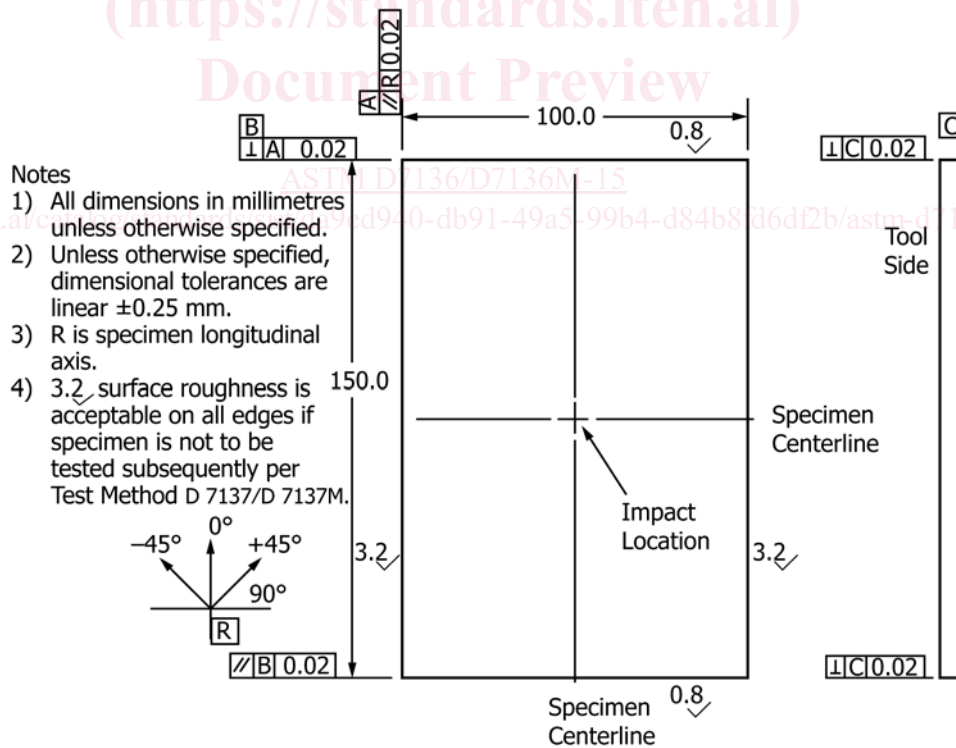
(https://standards.iteh.ai)
Document Preview

A
// R 0.02

100.0
0.8

B
⊥ A 0.02

⊥ C 0.02

C

Notes
1) All dimensions in millimetres unless otherwise specified.
2) Unless otherwise specified, dimensional tolerances are linear ±0.25 mm.
3) R is specimen longitudinal axis.
4) 3.2 surface roughness is acceptable on all edges if specimen is not to be tested subsequently per Test Method D 7137/D 7137M.

ASTM D7136/D7136M-15
.ai/catalog/standards/sist/a9ed940-db91-49a5-99b4-d84b8d6df2b/astm-d7

Tool Side

150.0

Specimen Centerline

Impact Location

0°
−45°
+45°
90°
R

3.2
3.2

// B 0.02

⊥ C 0.02

Specimen Centerline
0.8